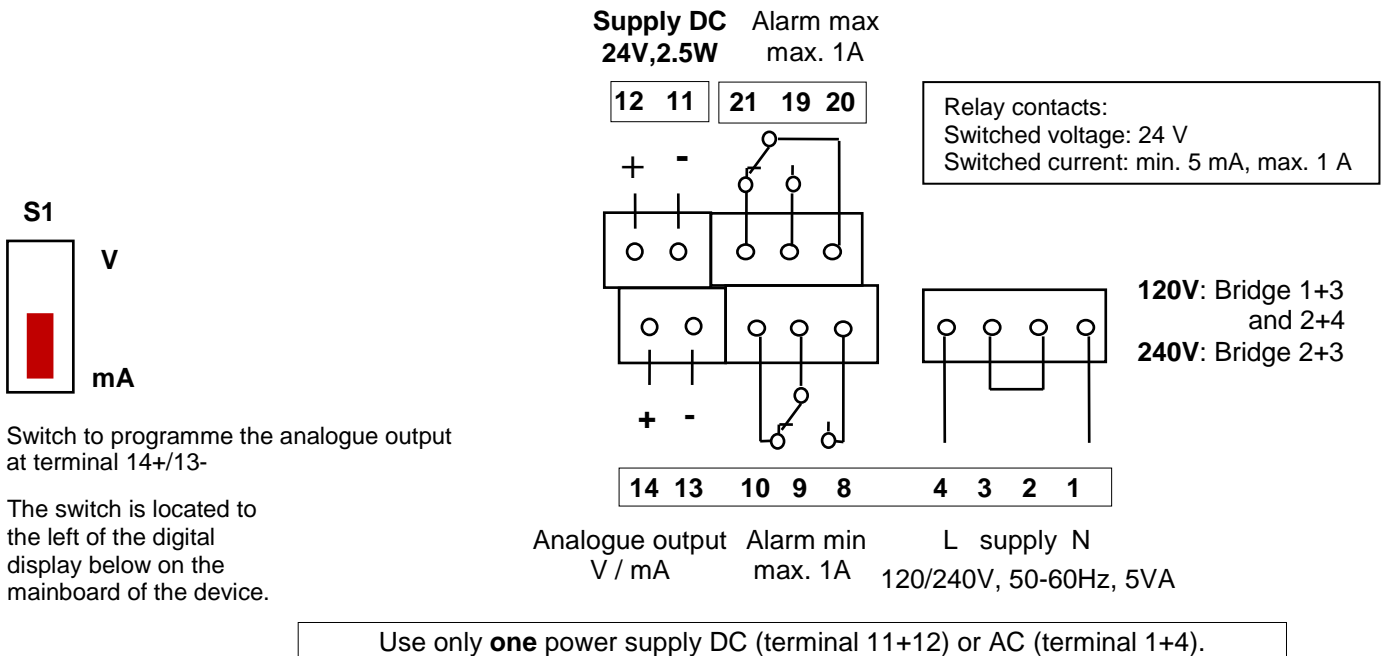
Supply DC 24V,2.5W

Alarm max max. 1A

12 11 | 21 19 20

Relay contacts:
Switched voltage: 24 V
Switched current: min. 5 mA, max. 1 A

+ -

S1

V

mA

120V: Bridge 1+3 and 2+4
240V: Bridge 2+3

+ -

Switch to programme the analogue output at terminal 14+/13-

The switch is located to the left of the digital display below on the mainboard of the device.

14 13 10 9 8 4 3 2 1

Analogue output V / mA

Alarm min max. 1A

L supply N
120/240V, 50-60Hz, 5VA

Use only **one** power supply DC (terminal 11+12) or AC (terminal 1+4).